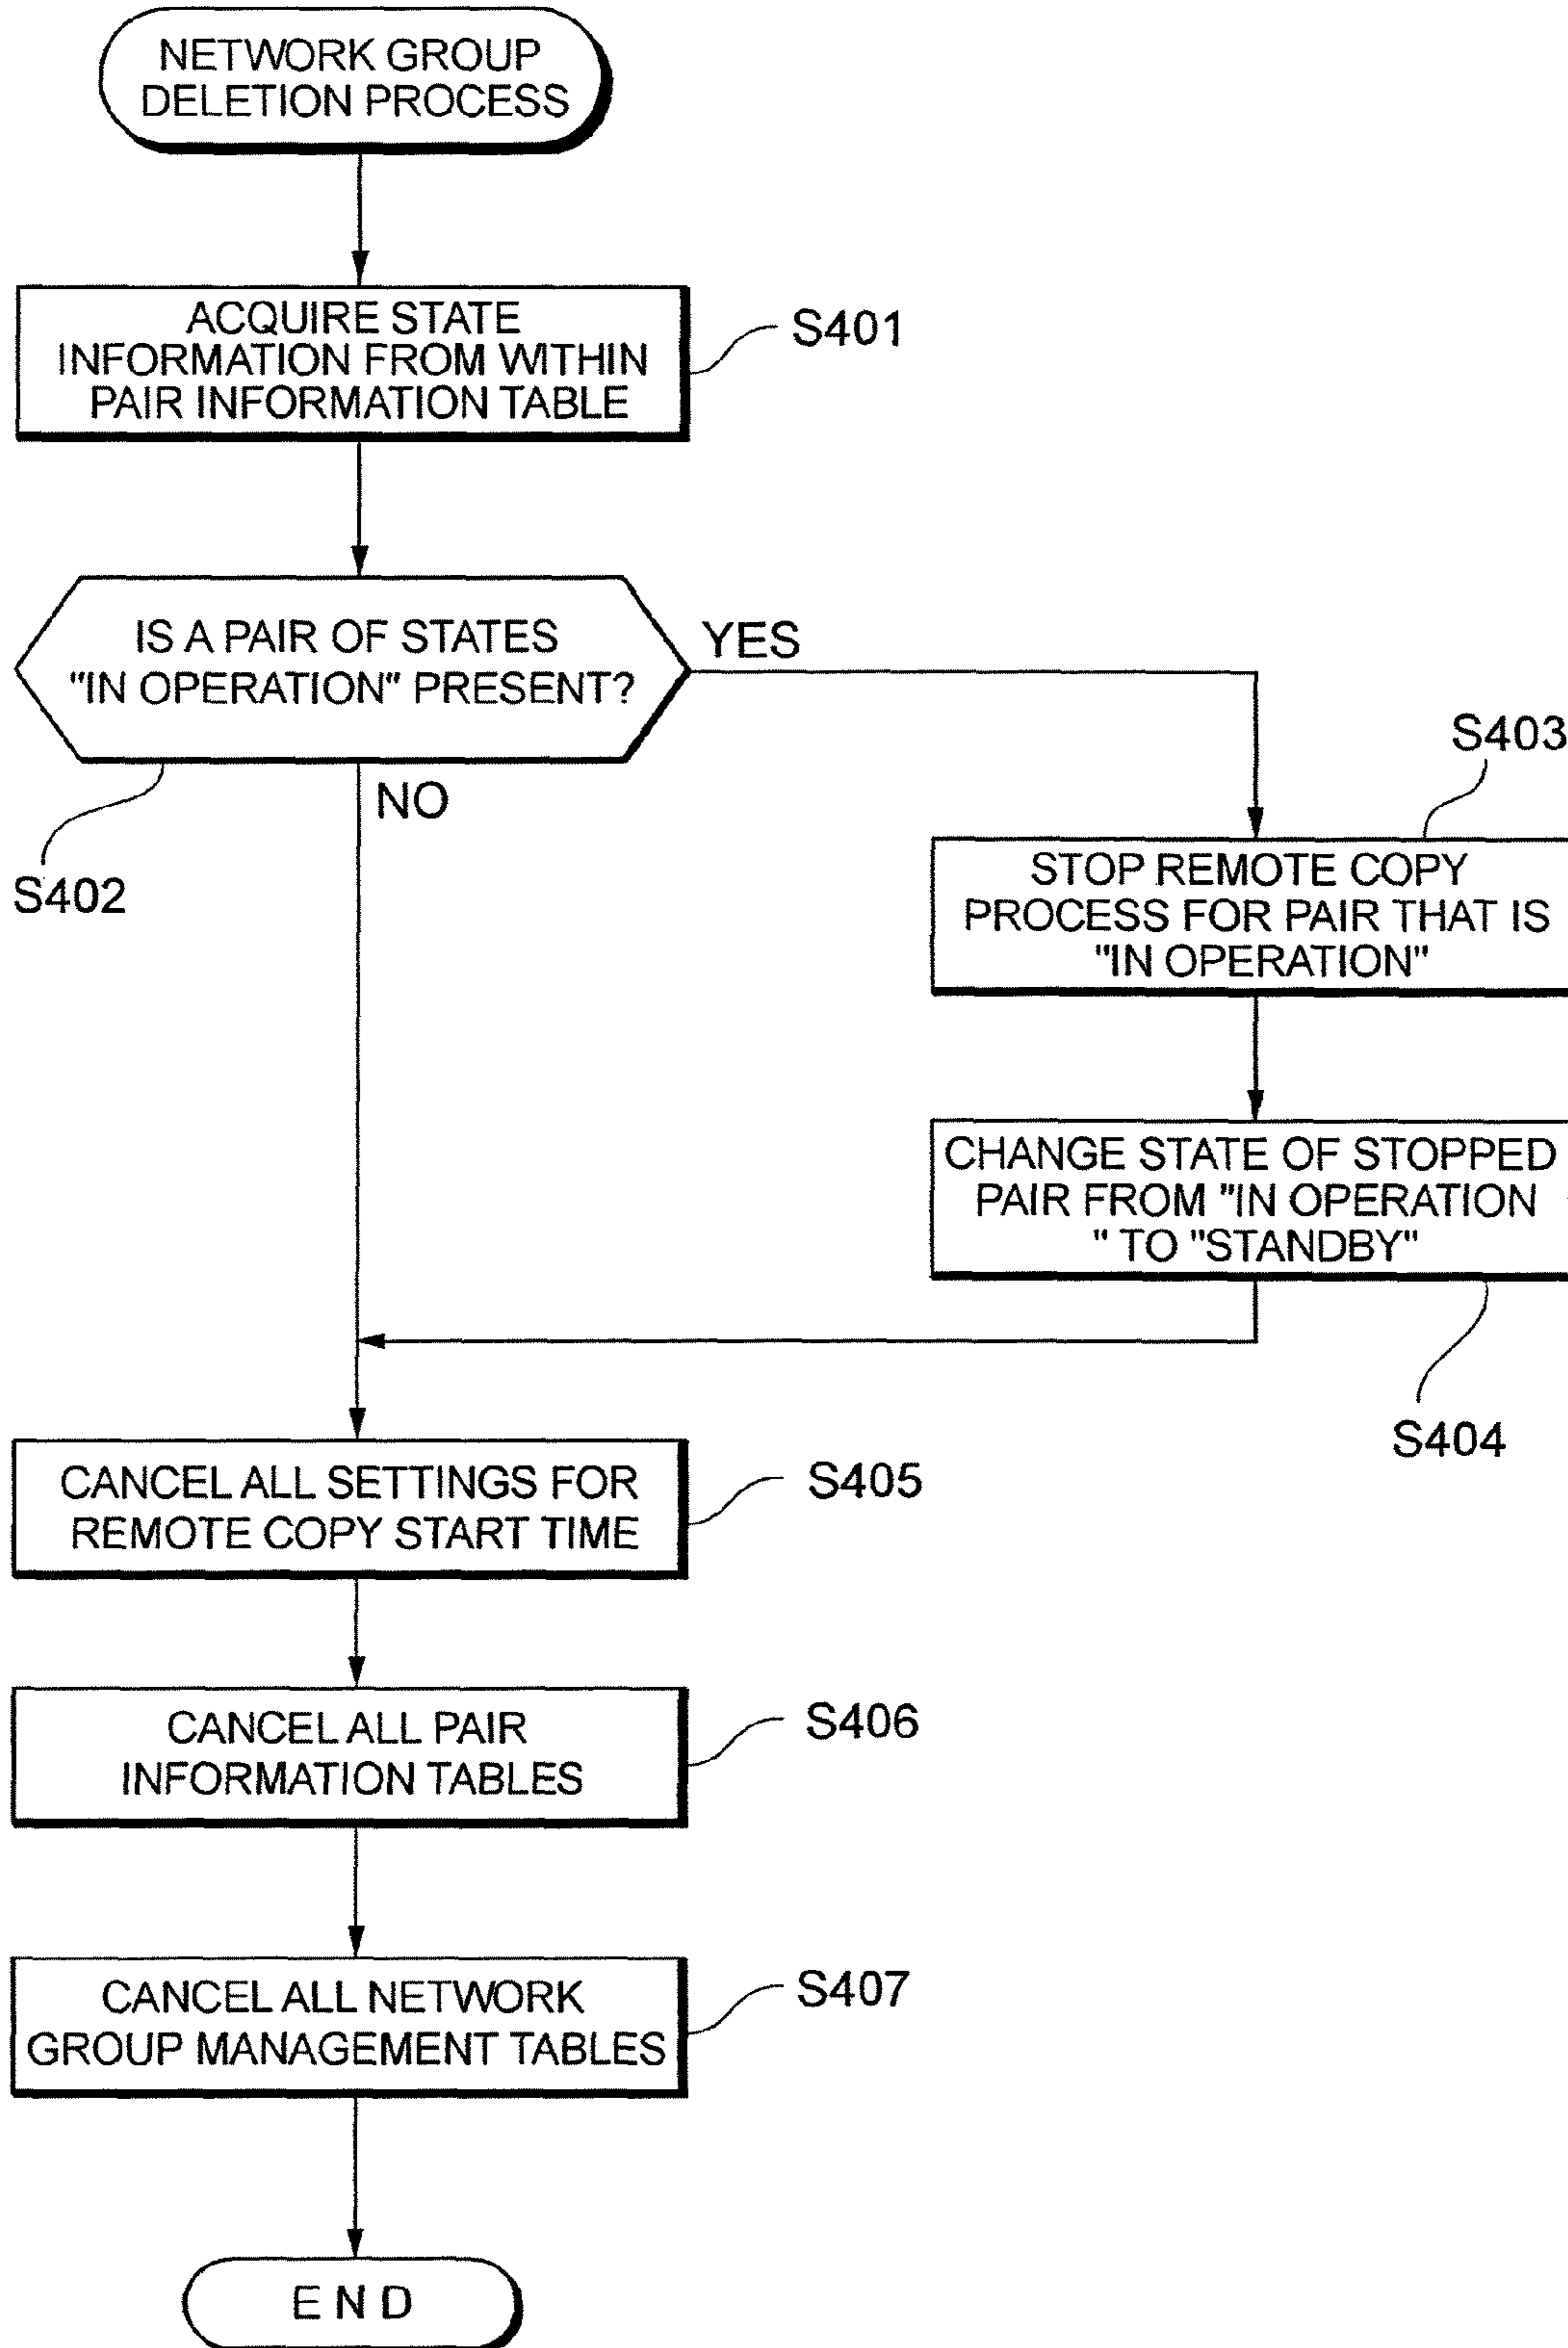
NETWORK GROUP DELETION PROCESS

ACQUIRE STATE INFORMATION FROM WITHIN PAIR INFORMATION TABLE

S401

IS A PAIR OF STATES "IN OPERATION" PRESENT?

YES

NO

S402

S403

STOP REMOTE COPY PROCESS FOR PAIR THAT IS "IN OPERATION"

CHANGE STATE OF STOPPED PAIR FROM "IN OPERATION " TO "STANDBY"

S404

CANCEL ALL SETTINGS FOR REMOTE COPY START TIME

S405

CANCEL ALL PAIR INFORMATION TABLES

S406

CANCEL ALL NETWORK GROUP MANAGEMENT TABLES

S407

END